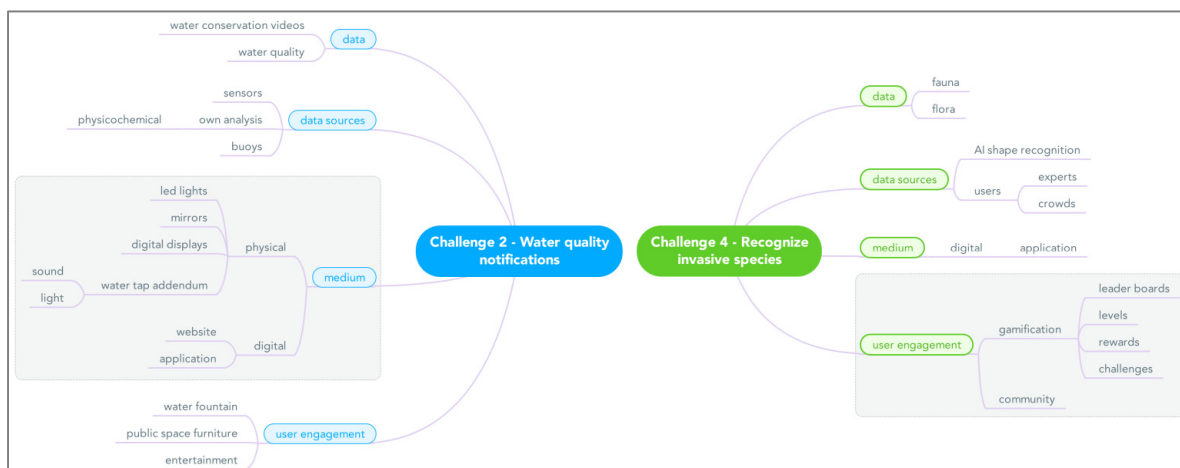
Challenge 2 - Water quality notifications

data
water conservation videos
water quality

data sources
sensors
own analysis
physicochemical
buoys

medium
physical
led lights
mirrors
digital displays
water tap addendum
sound
light
digital
website
application

user engagement
water fountain
public space furniture
entertainment

Challenge 4 - Recognize invasive species

data
fauna
flora

data sources
AI shape recognition
users
experts
crowds

medium
digital
application

user engagement
gamification
leader boards
levels
rewards
challenges
community